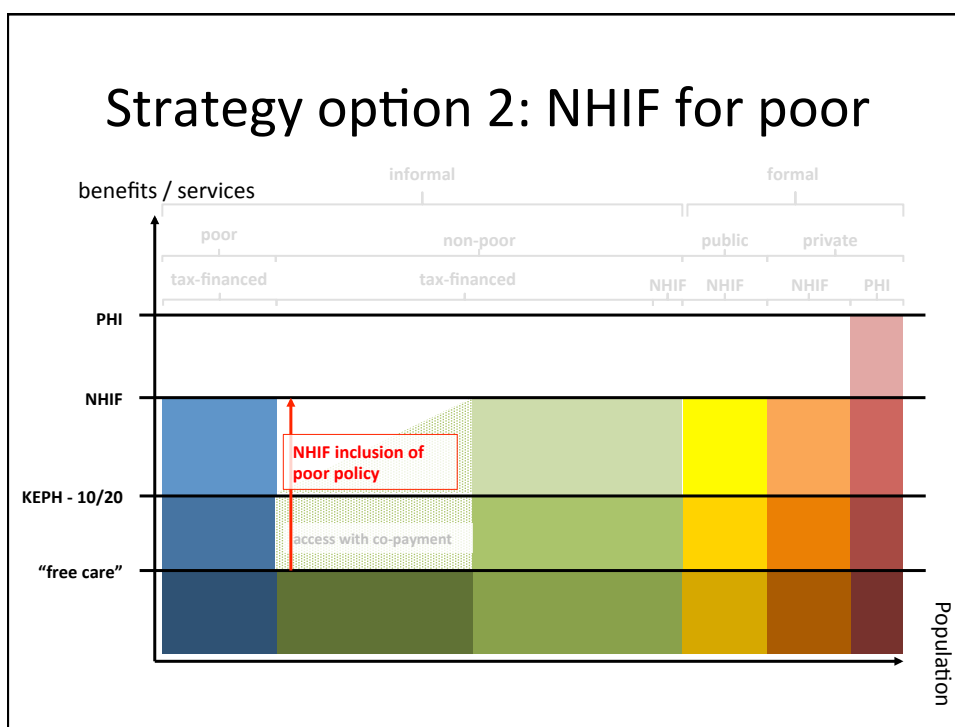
Strategy option 2: NHIF for poor

benefits / services

informal

formal

poor

non-poor

public

private

tax-financed

tax-financed

NHIF

NHIF

NHIF

PHI

PHI

NHIF

KEPH - 10/20

"free care"

NHIF inclusion of poor policy

access with co-payment

Population